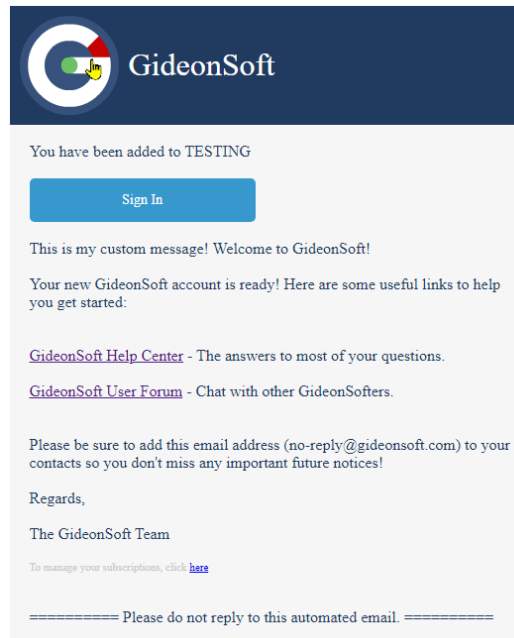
GideonSoft

You have been added to TESTING

Sign In

This is my custom message! Welcome to GideonSoft!

Your new GideonSoft account is ready! Here are some useful links to help you get started:

GideonSoft Help Center - The answers to most of your questions.

GideonSoft User Forum - Chat with other GideonSofters.

Please be sure to add this email address (no-reply@gideonsoft.com) to your contacts so you don't miss any important future notices!

Regards,

The GideonSoft Team

To manage your subscriptions, click here

========== Please do not reply to this automated email. ==========